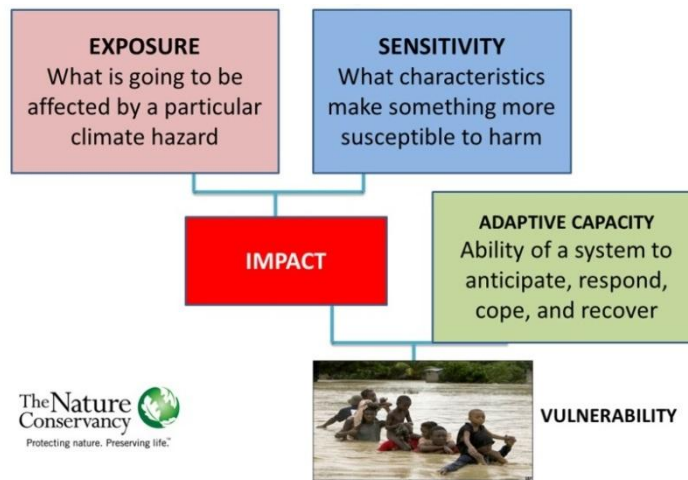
EXPOSURE
What is going to be affected by a particular climate hazard

SENSITIVITY
What characteristics make something more susceptible to harm

IMPACT

ADAPTIVE CAPACITY
Ability of a system to anticipate, respond, cope, and recover

VULNERABILITY

The Nature Conservancy
Protecting nature. Preserving life.